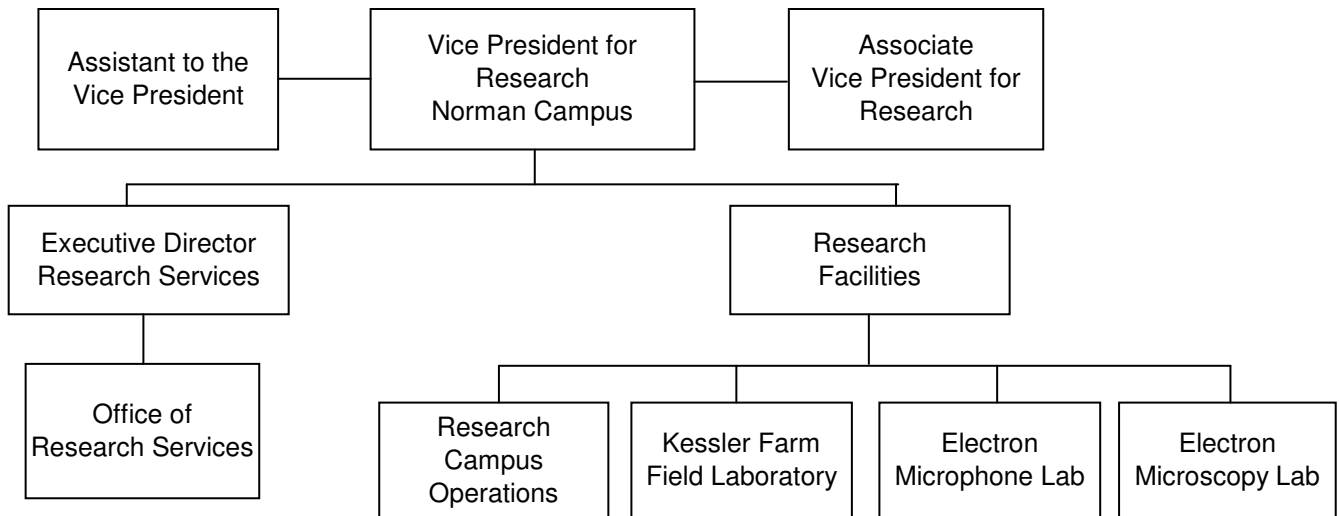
Assistant to the Vice President

Vice President for Research Norman Campus

Associate Vice President for Research

Executive Director Research Services

Research Facilities

Office of Research Services

Research Campus Operations

Kessler Farm Field Laboratory

Electron Microphone Lab

Electron Microscopy Lab